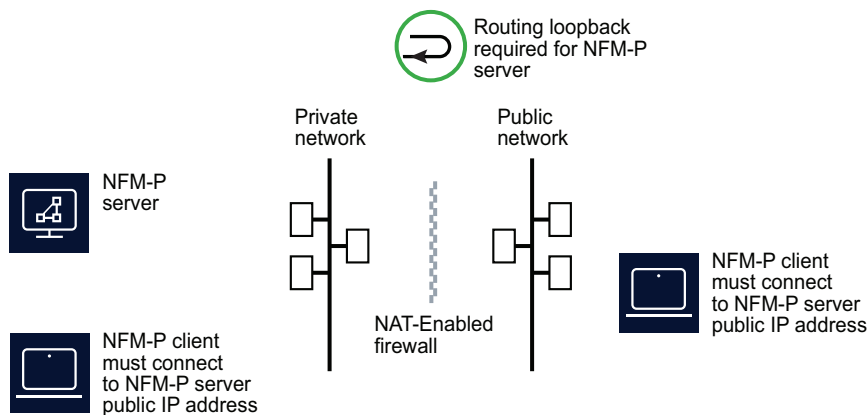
Routing loopback required for NFM-P server

Private network

Public network

NFM-P server

NAT-Enabled firewall

NFM-P client must connect to NFM-P server public IP address

NFM-P client must connect to NFM-P server public IP address